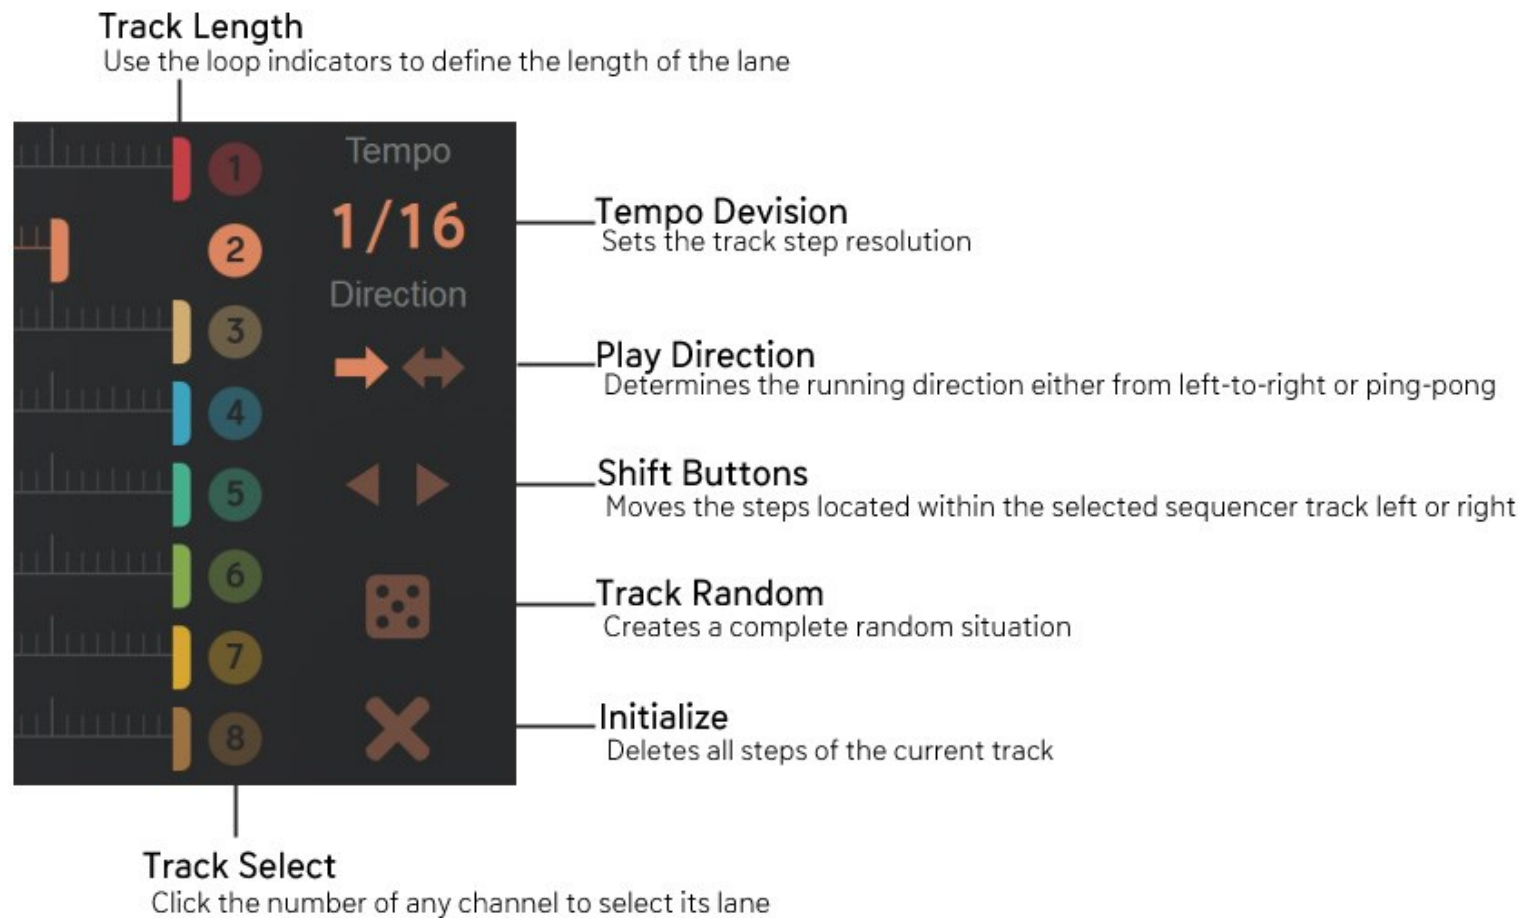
Track Length
Use the loop indicators to define the length of the lane

1
2
3
4
5
6
7
8

Tempo
1/16
Direction

Tempo Devision
Sets the track step resolution

Play Direction
Determines the running direction either from left-to-right or ping-pong

Shift Buttons
Moves the steps located within the selected sequencer track left or right

Track Random
Creates a complete random situation

Initialize
Deletes all steps of the current track

Track Select
Click the number of any channel to select its lane